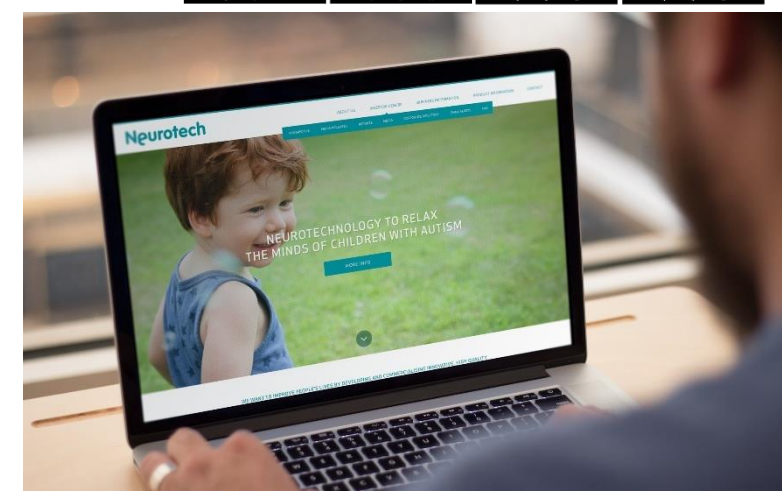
Neurotech

ABOUT US | INVESTOR CENTRE | NEW PATIENT ENQUIRIES | PRODUCT INFORMATION | CONTACT

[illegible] | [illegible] | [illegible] | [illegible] | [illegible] | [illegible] | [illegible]

NEUROTECHNOLOGY TO RELAX THE MINDS OF CHILDREN WITH AUTISM

MORE INFO

WE WANT TO IMPROVE PEOPLE'S LIVES BY DEVELOPING AND COMMERCIALISING INNOVATIVE, HIGH QUALITY, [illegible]